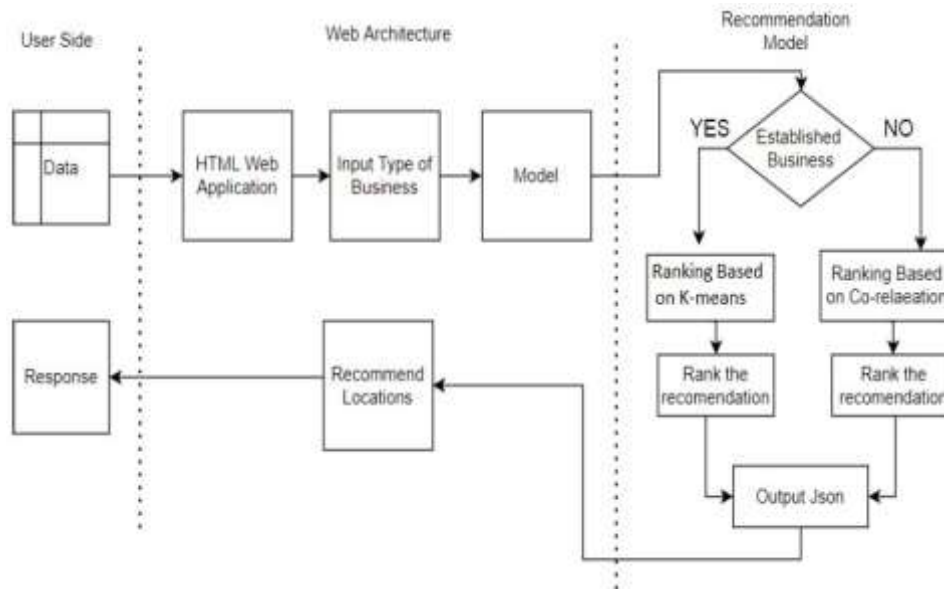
User Side

Web Architecture

Recommendation Model

Data

HTML Web Application

Input Type of Business

Model

YES

Established Business

NO

Ranking Based on K-means

Ranking Based on Co-relaeation

Rank the recomendation

Rank the recomendation

Output Json

Recommend Locations

Response